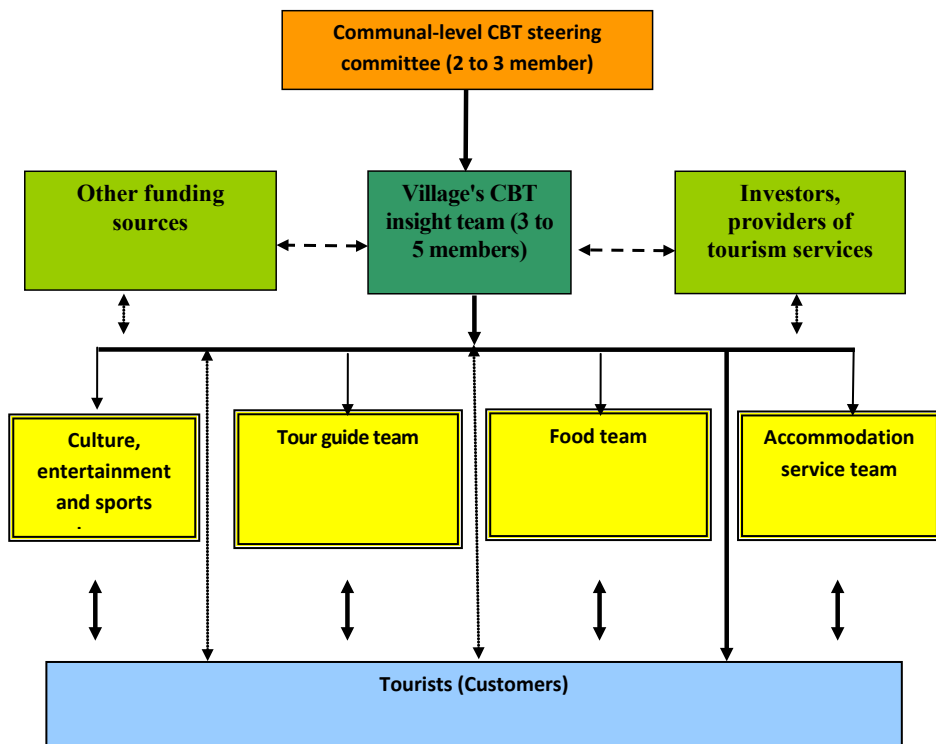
Communal-level CBT steering committee (2 to 3 member)

Other funding sources

Village's CBT insight team (3 to 5 members)

Investors, providers of tourism services

Culture, entertainment and sports

Tour guide team

Food team

Accommodation service team

Tourists (Customers)